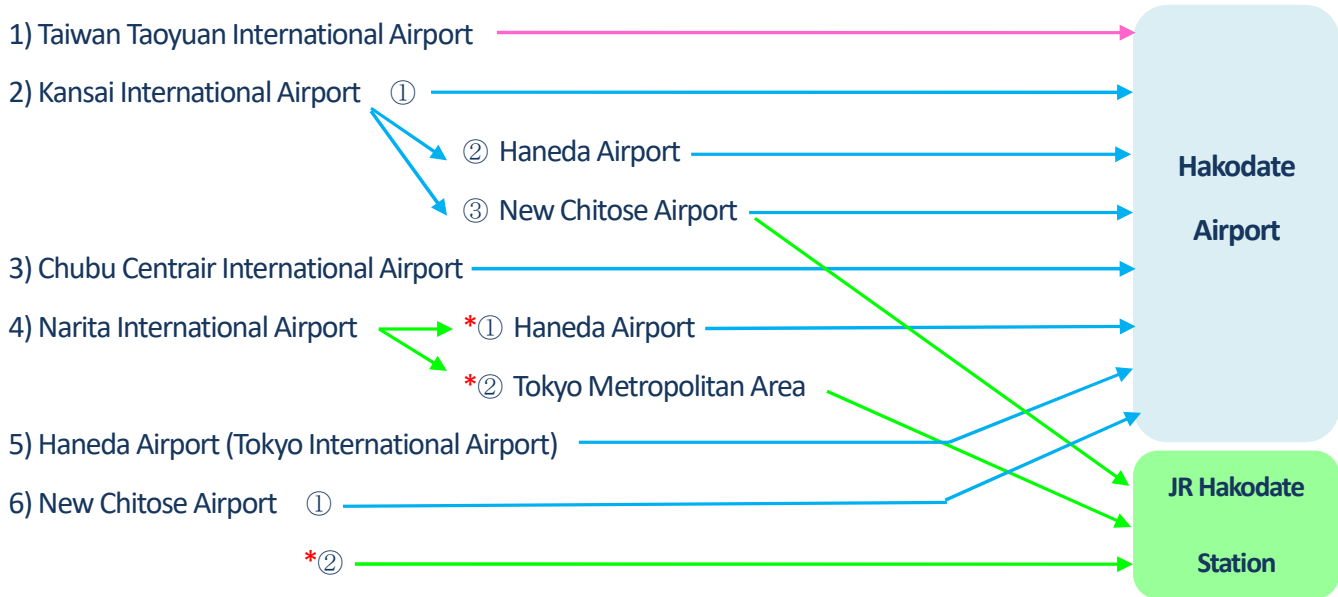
1) Taiwan Taoyuan International Airport

2) Kansai International Airport ①

② Haneda Airport

③ New Chitose Airport

3) Chubu Centrair International Airport

4) Narita International Airport

*① Haneda Airport

*② Tokyo Metropolitan Area

5) Haneda Airport (Tokyo International Airport)

6) New Chitose Airport ①

*②

Hakodate Airport

JR Hakodate Station